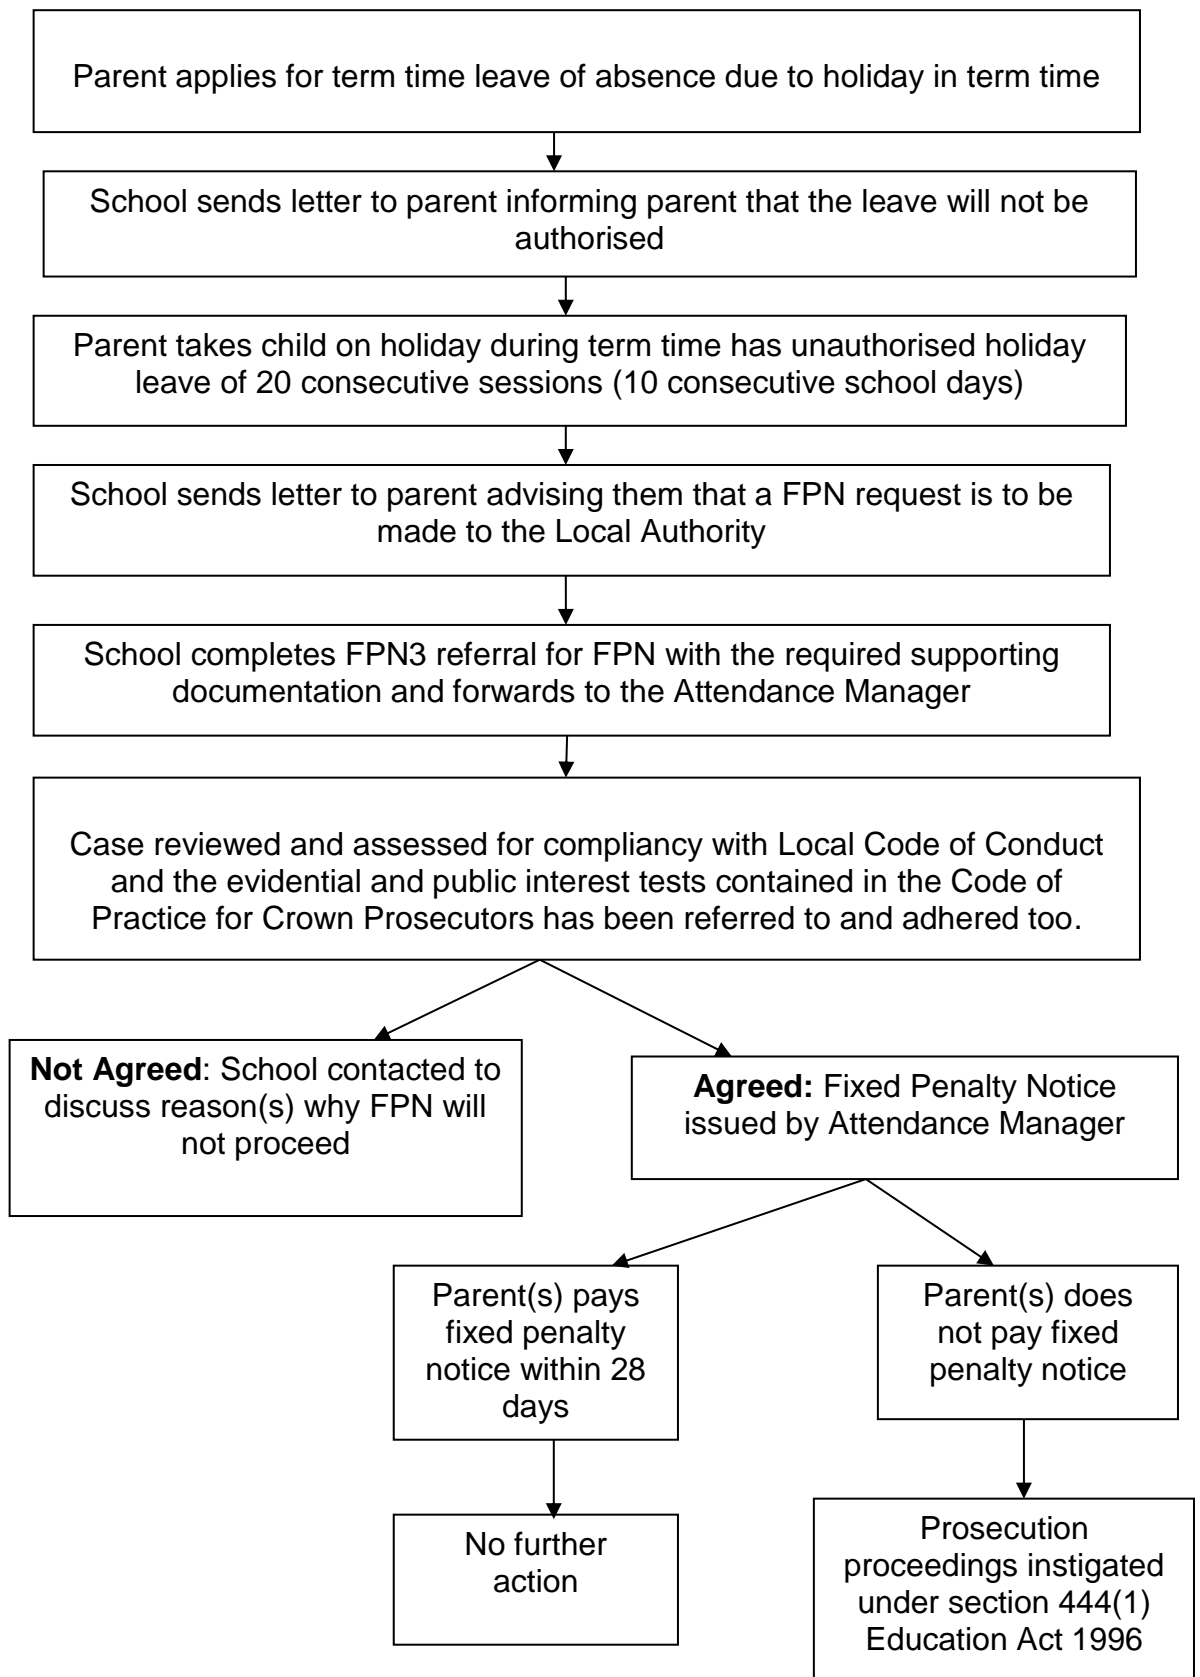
Parent applies for term time leave of absence due to holiday in term time

School sends letter to parent informing parent that the leave will not be authorised

Parent takes child on holiday during term time has unauthorised holiday leave of 20 consecutive sessions (10 consecutive school days)

School sends letter to parent advising them that a FPN request is to be made to the Local Authority

School completes FPN3 referral for FPN with the required supporting documentation and forwards to the Attendance Manager

Case reviewed and assessed for compliancy with Local Code of Conduct and the evidential and public interest tests contained in the Code of Practice for Crown Prosecutors has been referred to and adhered too.

**Not Agreed**: School contacted to discuss reason(s) why FPN will not proceed

**Agreed:** Fixed Penalty Notice issued by Attendance Manager

Parent(s) pays fixed penalty notice within 28 days

Parent(s) does not pay fixed penalty notice

No further action

Prosecution proceedings instigated under section 444(1) Education Act 1996